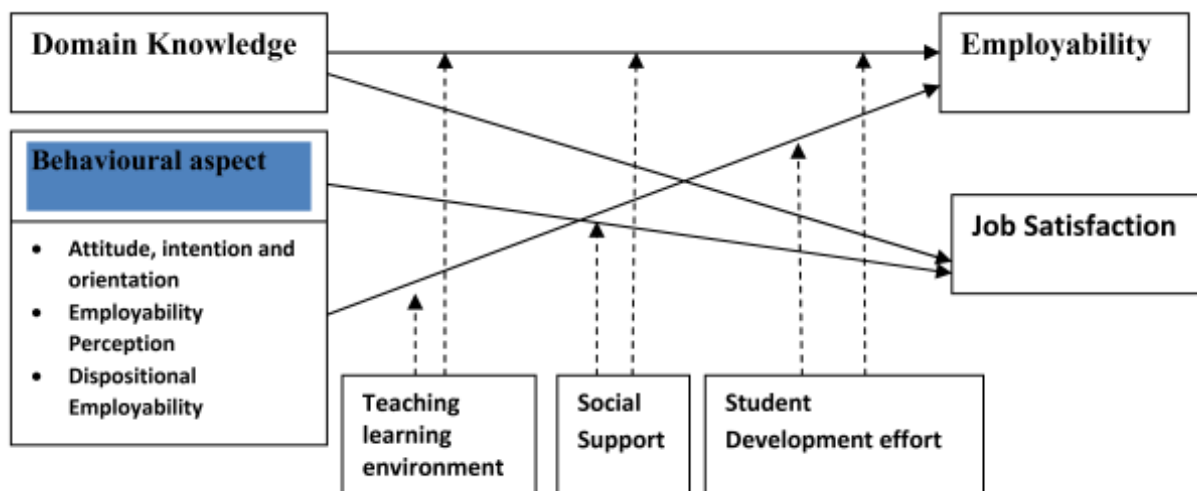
Domain Knowledge

Employability

Behavioural aspect

- Attitude, intention and orientation
- Employability Perception
- Dispositional Employability

Job Satisfaction

Teaching learning environment

Social Support

Student Development effort